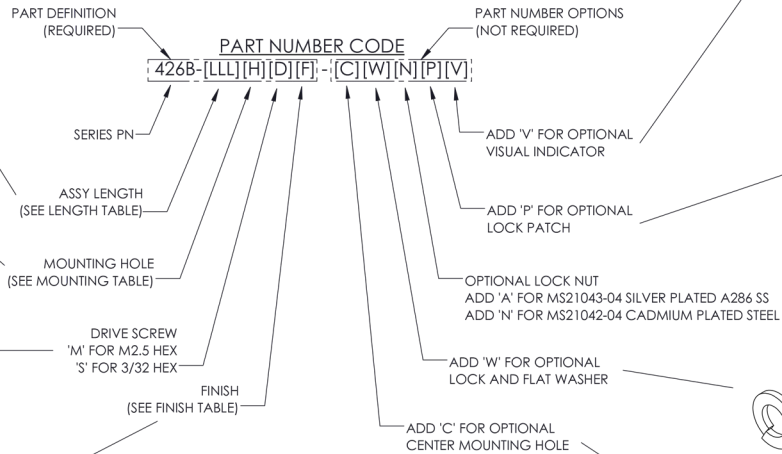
PART DEFINITION
(REQUIRED)

PART NUMBER OPTIONS
(NOT REQUIRED)

PART NUMBER CODE

426B-[LLL][H][D][F]-[C][W][N][P][V]

SERIES PN

ASSY LENGTH
(SEE LENGTH TABLE)

MOUNTING HOLE
(SEE MOUNTING TABLE)

DRIVE SCREW
'M' FOR M2.5 HEX
'S' FOR 3/32 HEX

FINISH
(SEE FINISH TABLE)

ADD 'V' FOR OPTIONAL
VISUAL INDICATOR

ADD 'P' FOR OPTIONAL
LOCK PATCH

OPTIONAL LOCK NUT
ADD 'A' FOR MS21043-04 SILVER PLATED A286 SS
ADD 'N' FOR MS21042-04 CADMIUM PLATED STEEL

ADD 'W' FOR OPTIONAL
LOCK AND FLAT WASHER

ADD 'C' FOR OPTIONAL
CENTER MOUNTING HOLE